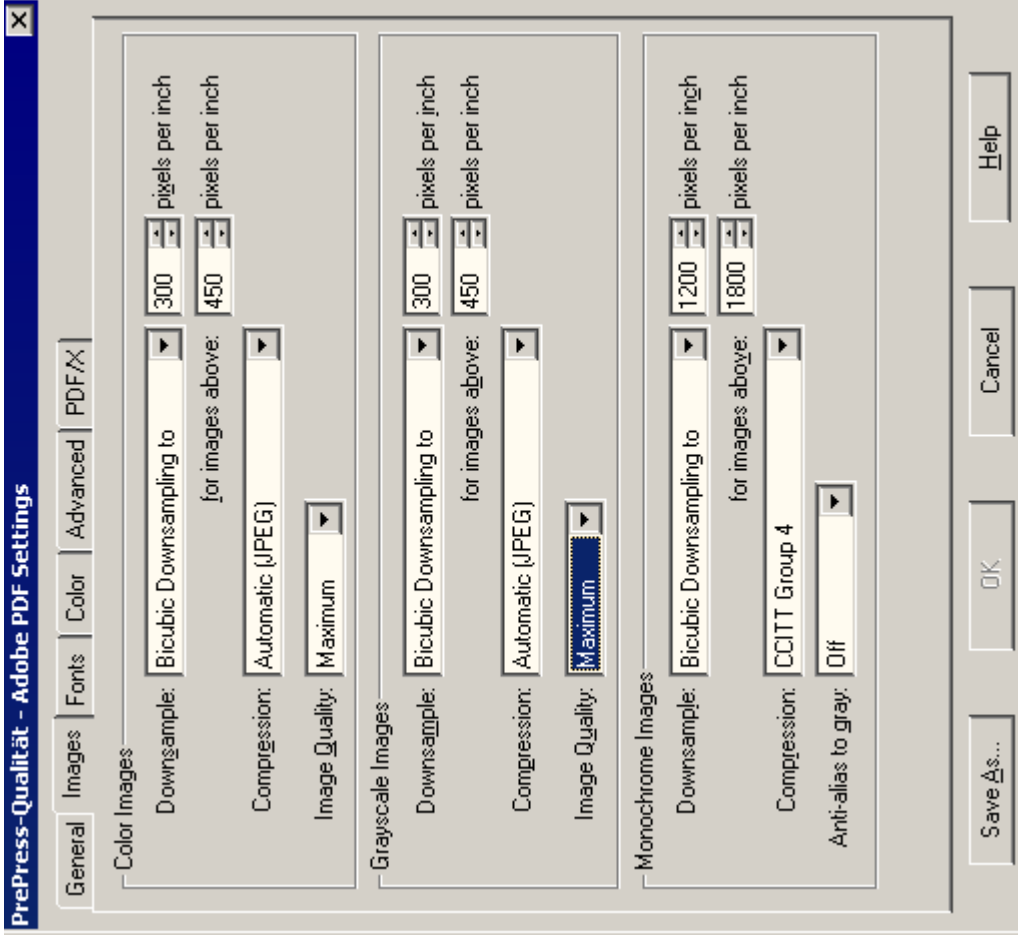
PrePress-Qualität - Adobe PDF Settings

×

General | Images | Fonts | Color | Advanced | PDF/X

Color Images

Downsample: Bicubic Downsampling to | 300 | pixels per inch

for images above: 450 | pixels per inch

Compression: Automatic (JPEG)

Image Quality: Maximum

Grayscale Images

Downsample: Bicubic Downsampling to | 300 | pixels per inch

for images above: 450 | pixels per inch

Compression: Automatic (JPEG)

Image Quality: Maximum

Monochrome Images

Downsample: Bicubic Downsampling to | 1200 | pixels per inch

for images above: 1800 | pixels per inch

Compression: CCITT Group 4

Anti-alias to gray: Off

Save As... | OK | Cancel | Help